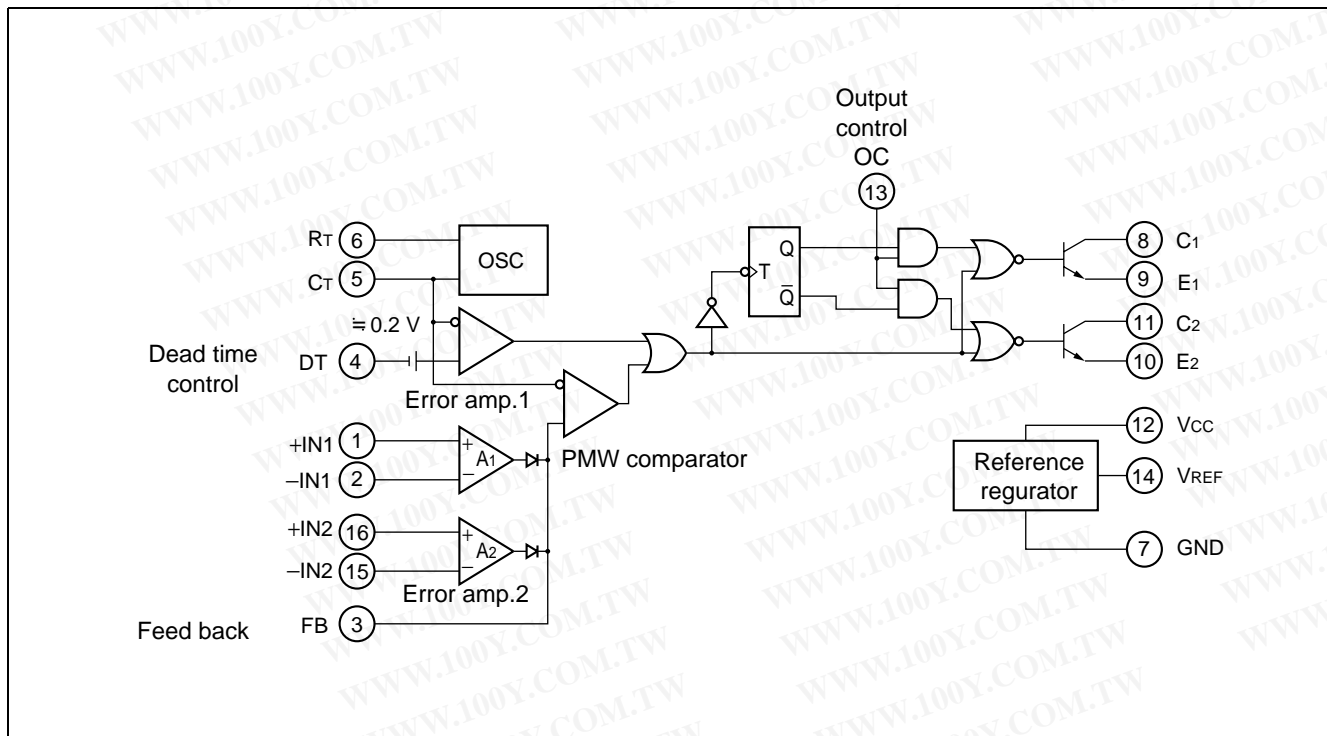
WWW.100Y.COM.TW

Output control OC

13

RT 6
OSC
CT 5
≒0.2 V
Dead time control
DT 4
Error amp.1
+IN1 1
–IN1 2
+
–
A1
PMW comparator
+IN2 16
–IN2 15
+
–
A2
Error amp.2
Feed back
FB 3

T
Q
$\overline{Q}$

8 C1
9 E1
11 C2
10 E2

12 VCC
Reference regurator
14 VREF
7 GND